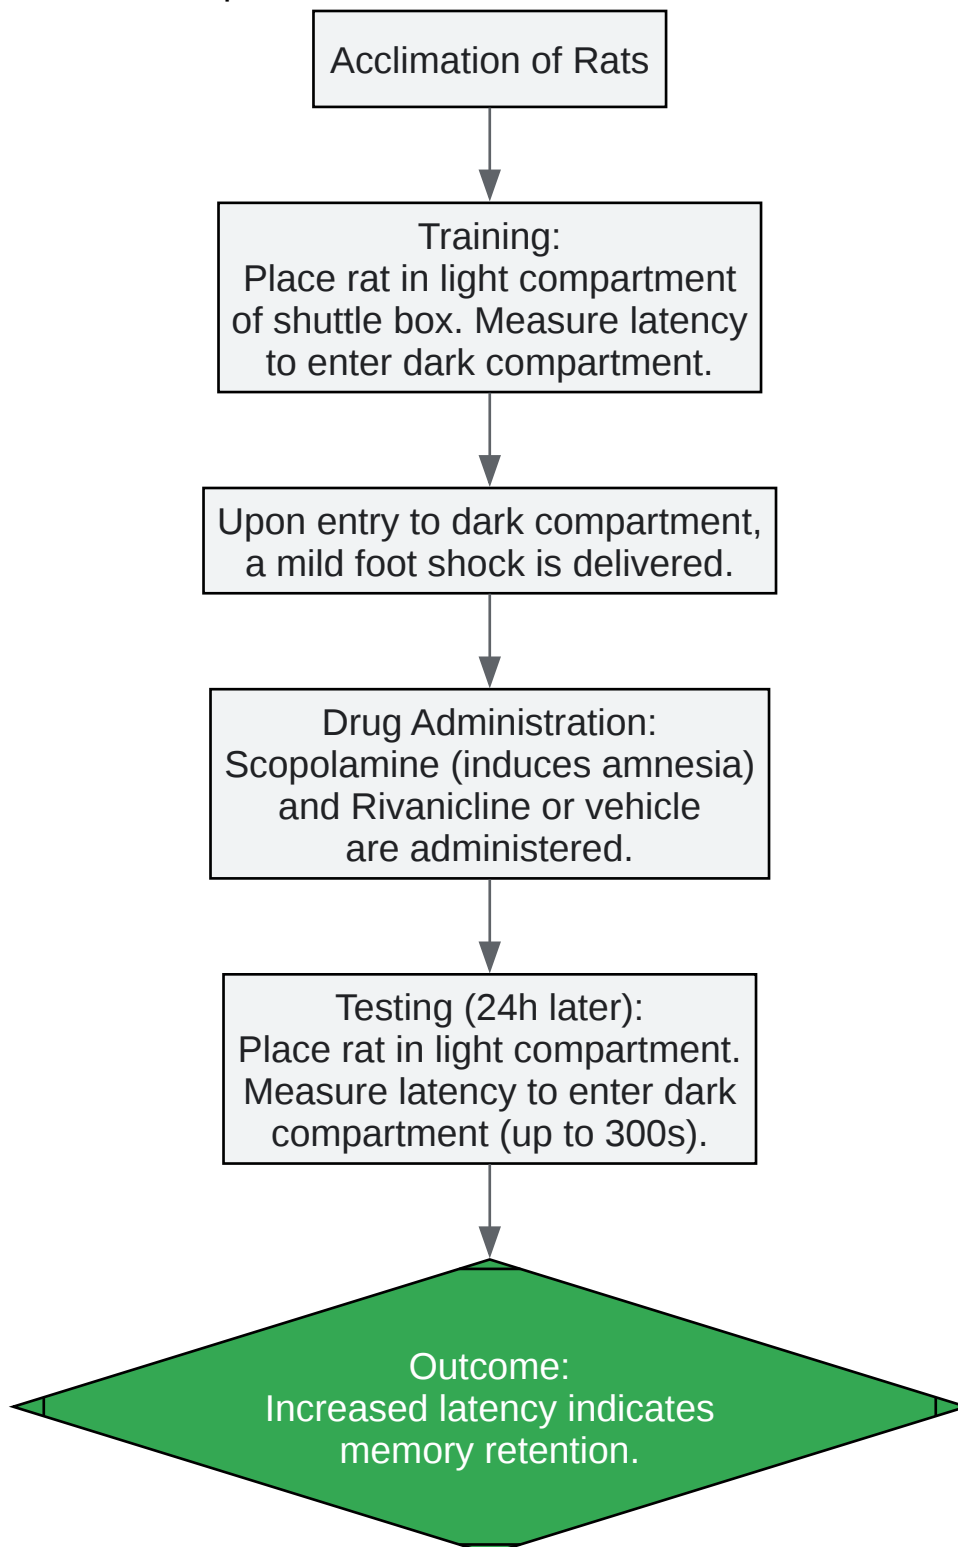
Acclimation of Rats

Training:
Place rat in light compartment of shuttle box. Measure latency to enter dark compartment.

Upon entry to dark compartment, a mild foot shock is delivered.

Drug Administration:
Scopolamine (induces amnesia) and Rivanicline or vehicle are administered.

Testing (24h later):
Place rat in light compartment. Measure latency to enter dark compartment (up to 300s).

Outcome:
Increased latency indicates memory retention.